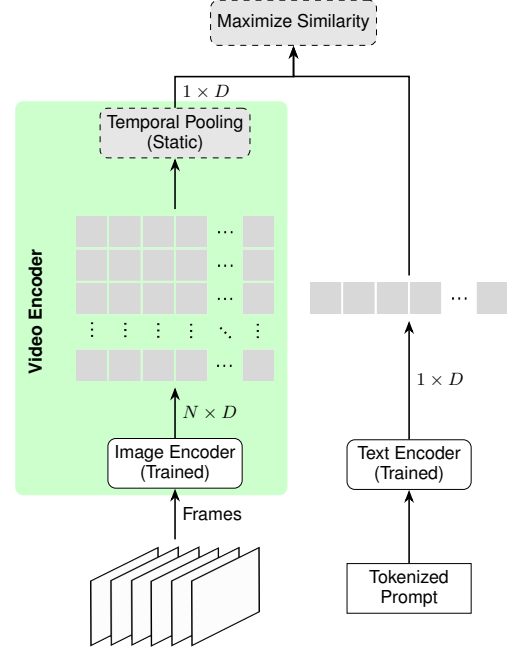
Maximize Similarity

$1 \times D$

Temporal Pooling (Static)

Video Encoder

$\cdots$

$\vdots$ $\vdots$ $\vdots$ $\vdots$ $\ddots$ $\vdots$

$N \times D$

Image Encoder (Trained)

Frames

$1 \times D$

Text Encoder (Trained)

Tokenized Prompt